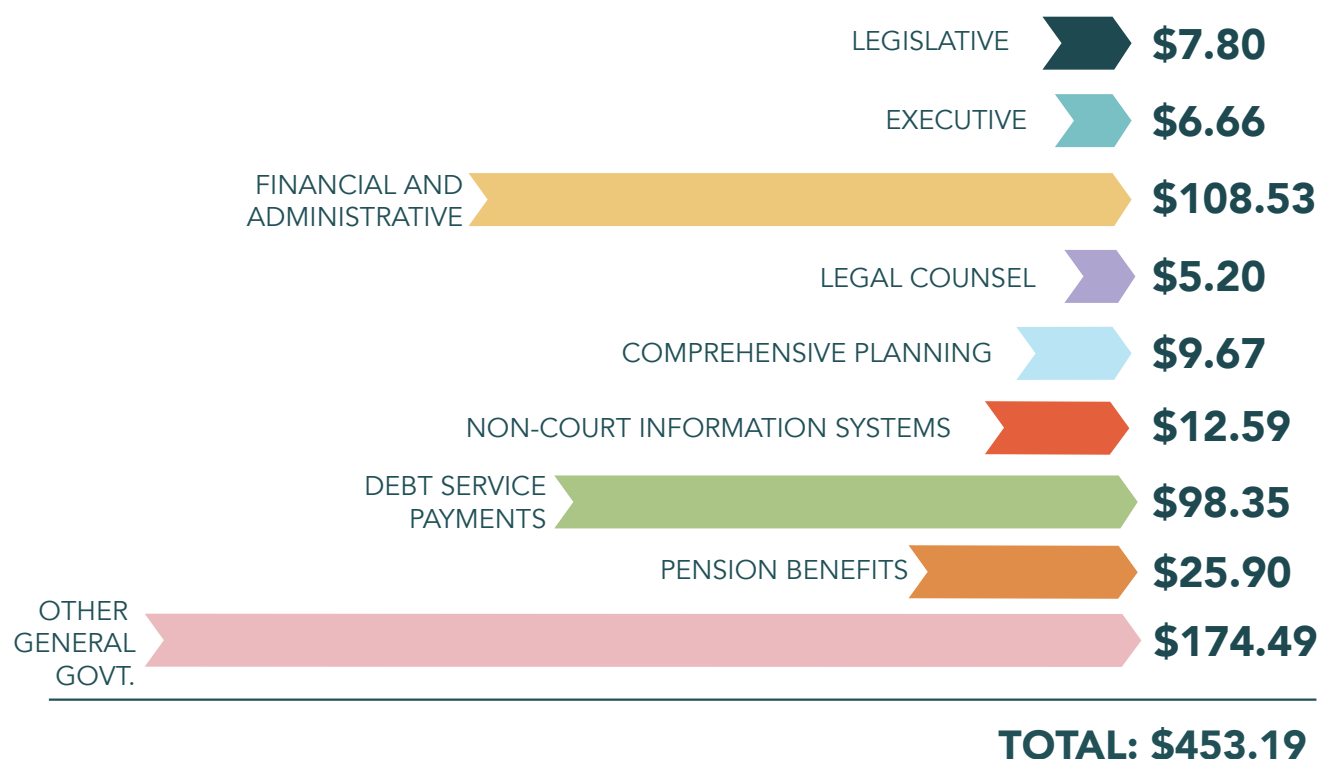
LEGISLATIVE $7.80

EXECUTIVE $6.66

FINANCIAL AND ADMINISTRATIVE $108.53

LEGAL COUNSEL $5.20

COMPREHENSIVE PLANNING $9.67

NON-COURT INFORMATION SYSTEMS $12.59

DEBT SERVICE PAYMENTS $98.35

PENSION BENEFITS $25.90

OTHER GENERAL GOVT. $174.49

TOTAL: $453.19